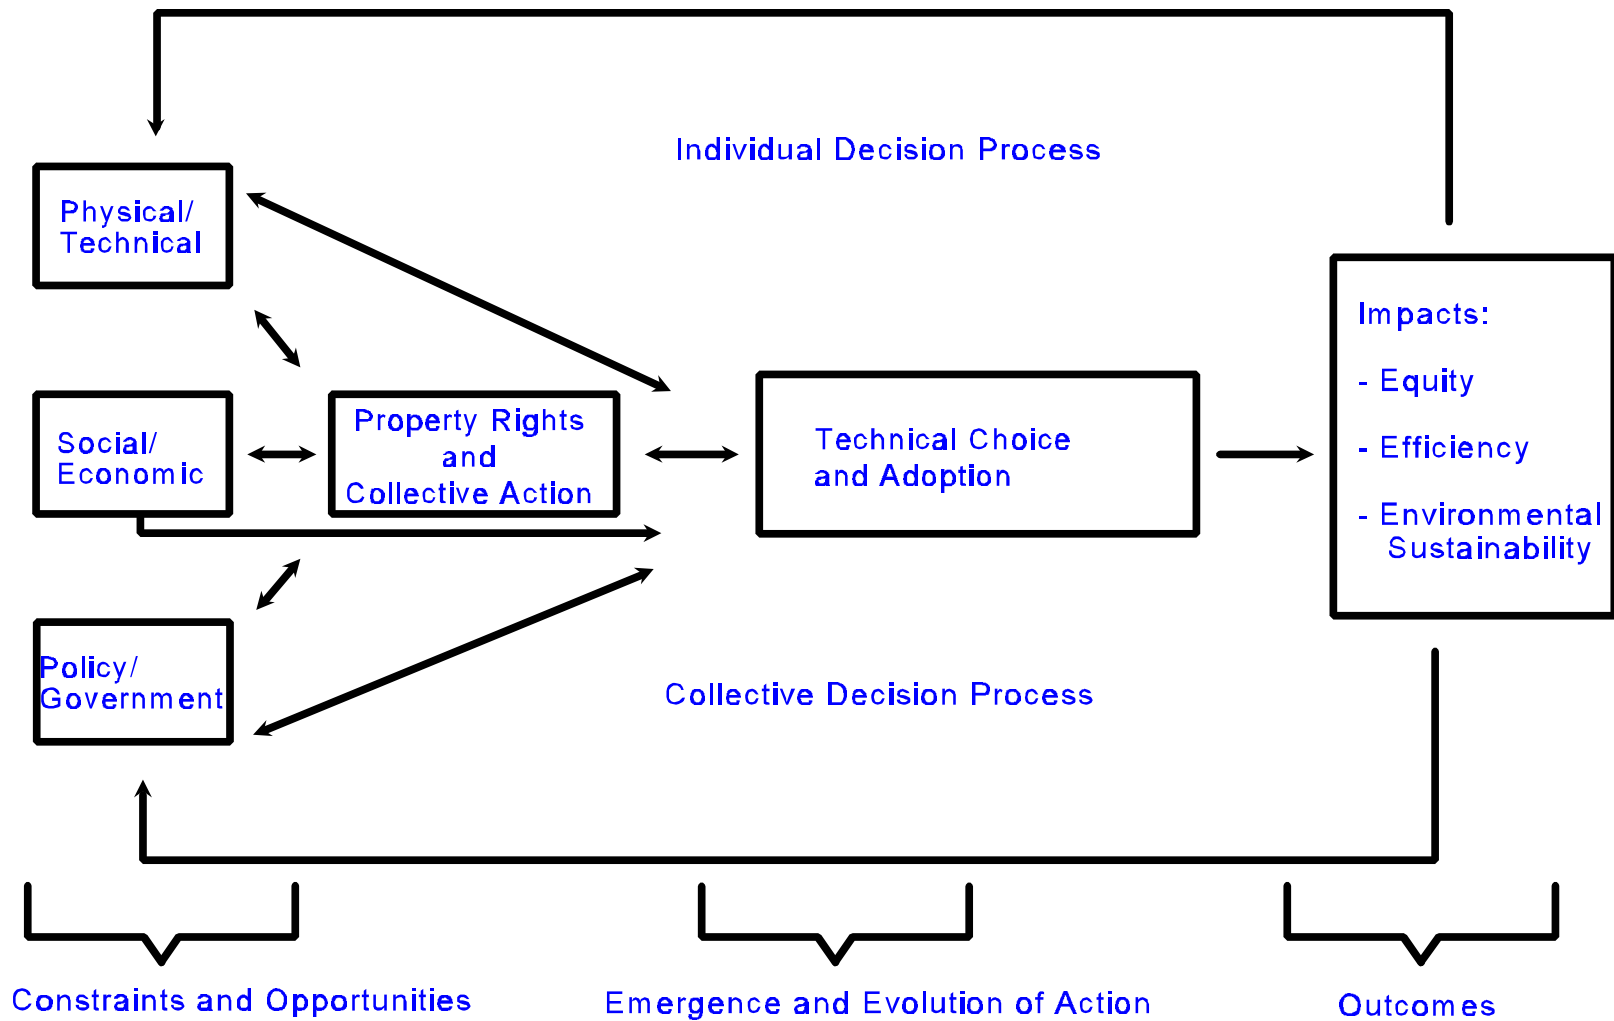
Individual Decision Process

Physical/ Technical

Social/ Economic

Property Rights and Collective Action

Technical Choice and Adoption

Impacts:

- Equity

- Efficiency

- Environmental Sustainability

Policy/ Government

Collective Decision Process

Constraints and Opportunities

Emergence and Evolution of Action

Outcomes